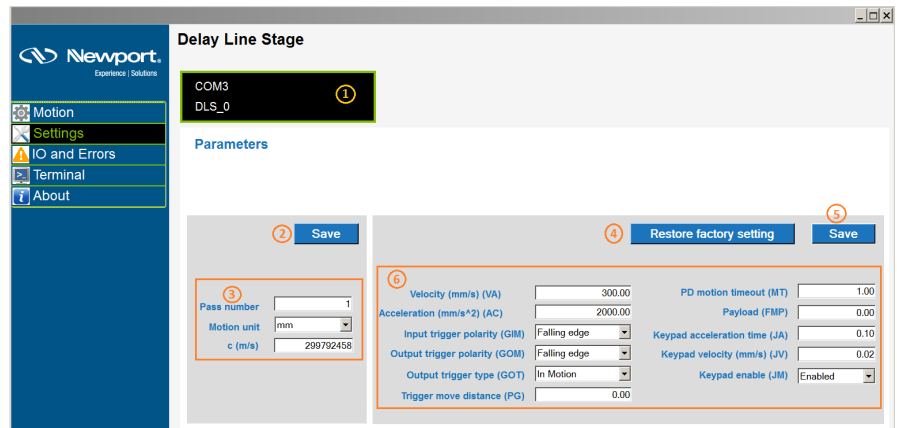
Newport.
Experience | Solutions

Motion
Settings
IO and Errors
Terminal
About

Delay Line Stage

COM3
DLS_0
1

Parameters

2 Save

3
Pass number 1
Motion unit mm
c (m/s) 299792458

4 Restore factory setting
5 Save

6
Velocity (mm/s) (VA) 300.00
Acceleration (mm/s^2) (AC) 2000.00
Input trigger polarity (GIM) Falling edge
Output trigger polarity (GOM) Falling edge
Output trigger type (GOT) In Motion
Trigger move distance (PG) 0.00
PD motion timeout (MT) 1.00
Payload (FMP) 0.00
Keypad acceleration time (JA) 0.10
Keypad velocity (mm/s) (JV) 0.02
Keypad enable (JM) Enabled